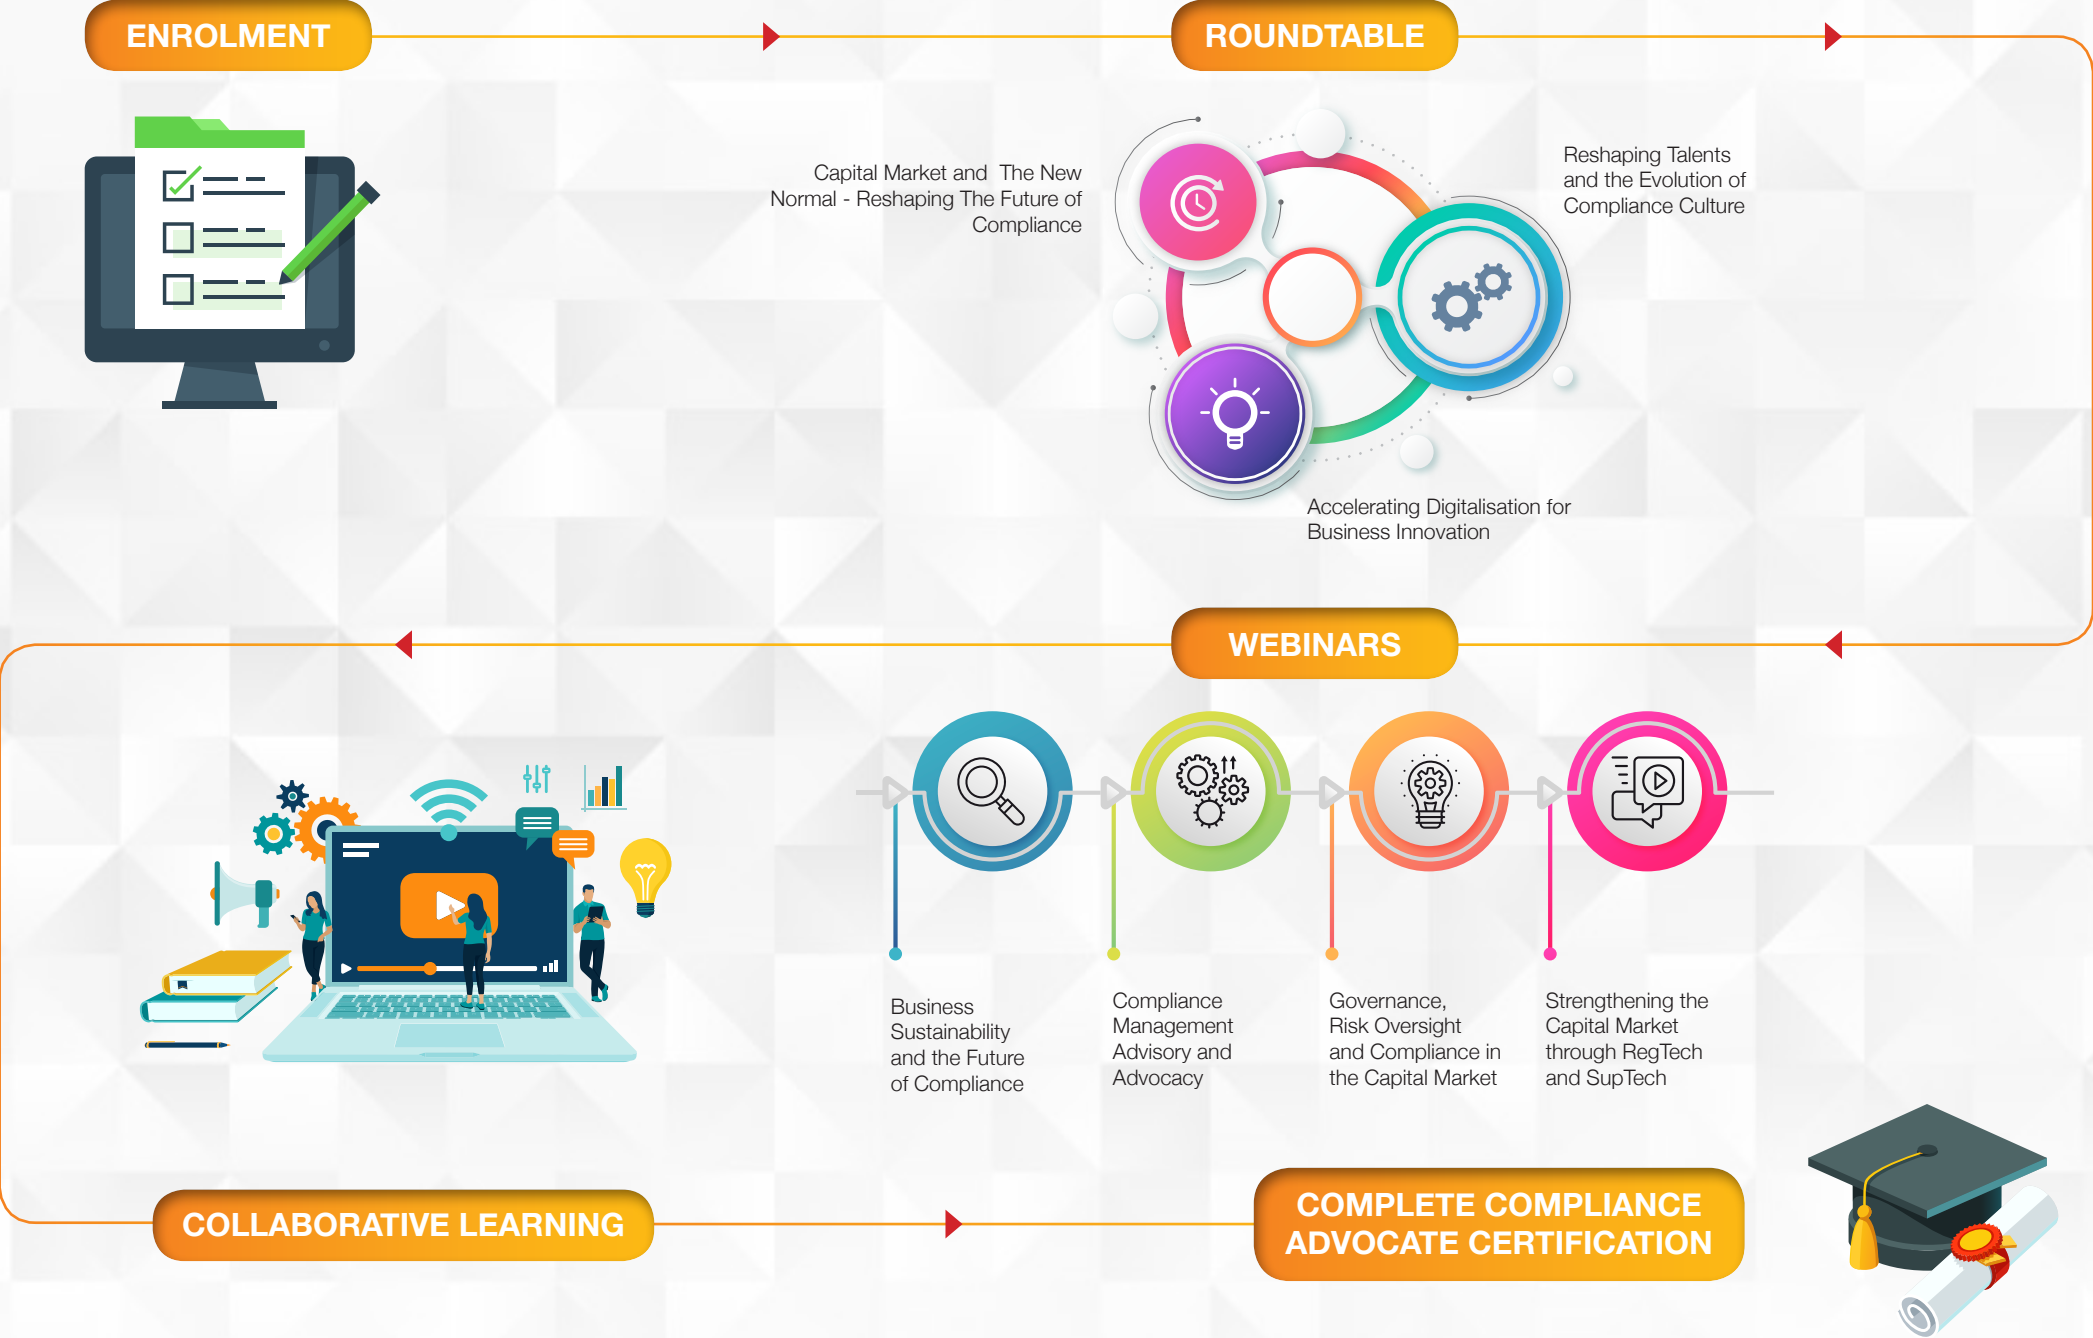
ENROLMENT

ROUNDTABLE

Capital Market and The New Normal - Reshaping The Future of Compliance

Reshaping Talents and the Evolution of Compliance Culture

Accelerating Digitalisation for Business Innovation

WEBINARS

Business Sustainability and the Future of Compliance

Compliance Management Advisory and Advocacy

Governance, Risk Oversight and Compliance in the Capital Market

Strengthening the Capital Market through RegTech and SupTech

COLLABORATIVE LEARNING

COMPLETE COMPLIANCE ADVOCATE CERTIFICATION